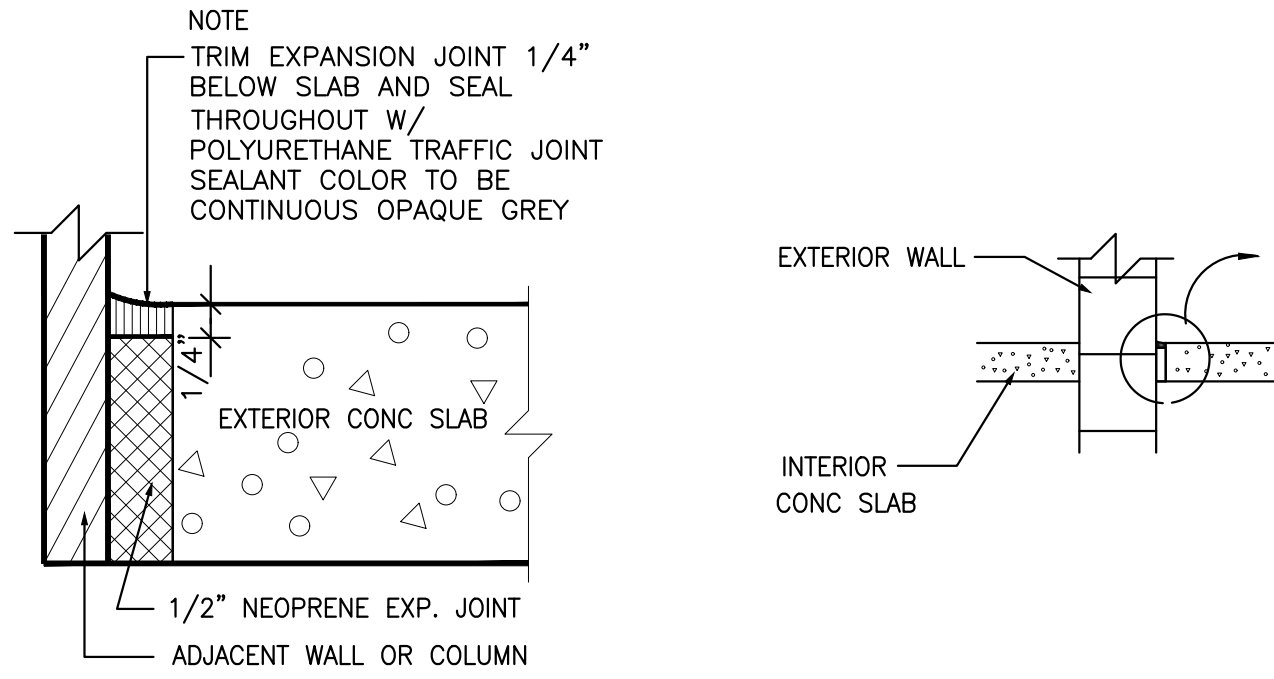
NOTE
TRIM EXPANSION JOINT 1/4" BELOW SLAB AND SEAL THROUGHOUT W/ POLYURETHANE TRAFFIC JOINT SEALANT COLOR TO BE CONTINUOUS OPAQUE GREY

1/4"

EXTERIOR CONC SLAB

1/2" NEOPRENE EXP. JOINT

ADJACENT WALL OR COLUMN

EXTERIOR WALL

INTERIOR CONC SLAB